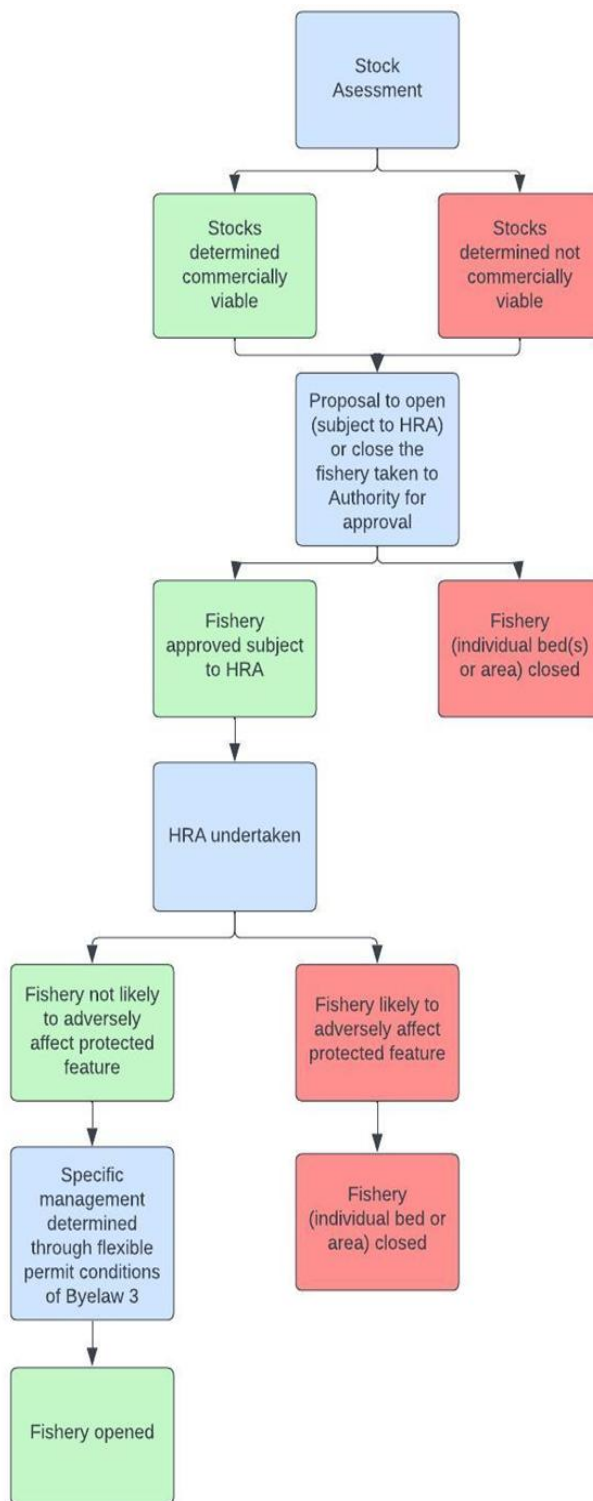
Stock Asessment

Stocks determined commercially viable

Stocks determined not commercially viable

Proposal to open (subject to HRA) or close the fishery taken to Authority for approval

Fishery approved subject to HRA

Fishery (individual bed(s) or area) closed

HRA undertaken

Fishery not likely to adversely affect protected feature

Fishery likely to adversely affect protected feature

Specific management determined through flexible permit conditions of Byelaw 3

Fishery (individual bed or area) closed

Fishery opened